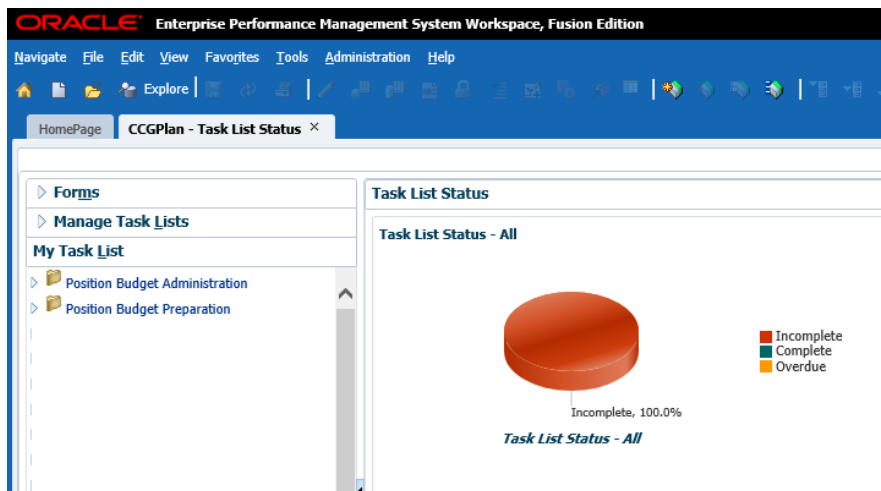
ORACLE Enterprise Performance Management System Workspace, Fusion Edition

Navigate File Edit View Favorites Tools Administration Help

Explore

HomePage CCGPlan - Task List Status ×

Forms

Manage Task Lists

My Task List

Position Budget Administration

Position Budget Preparation

Task List Status

Task List Status - All

Incomplete

Complete

Overdue

Incomplete, 100.0%

Task List Status - All